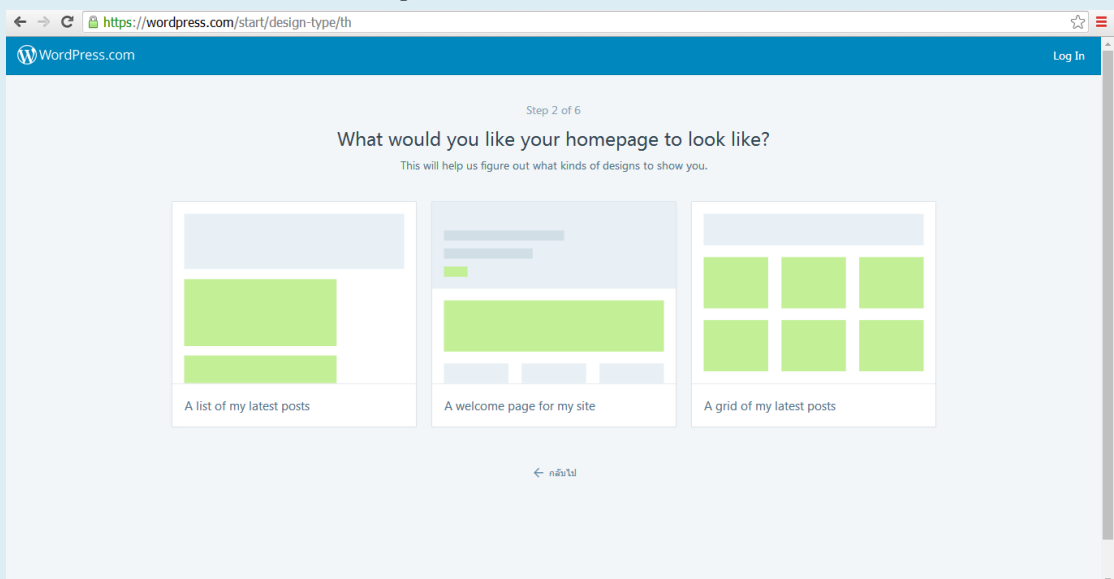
https://wordpress.com/start/design-type/th

WordPress.com

Log In

Step 2 of 6

What would you like your homepage to look like?

This will help us figure out what kinds of designs to show you.

A list of my latest posts

A welcome page for my site

A grid of my latest posts

← กลับไป